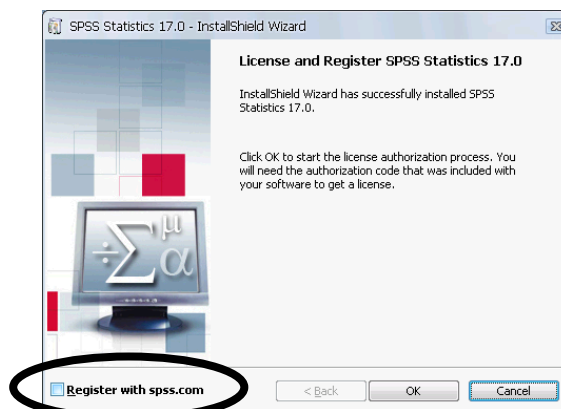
SPSS Statistics 17.0 - InstallShield Wizard

License and Register SPSS Statistics 17.0

InstallShield Wizard has successfully installed SPSS Statistics 17.0.

Click OK to start the license authorization process. You will need the authorization code that was included with your software to get a license.

$\div\sum^{\mu}\alpha$

Register with spss.com

< Back

OK

Cancel